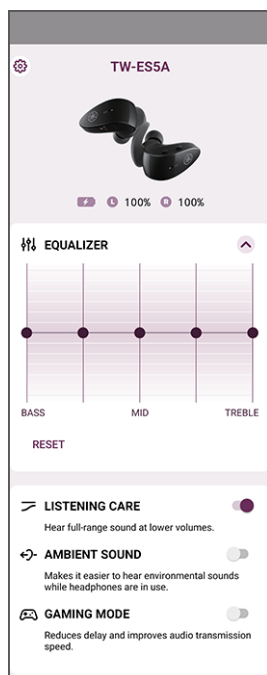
TW-ES5A

L 100% R 100%

EQUALIZER

BASS
MID
TREBLE

RESET

LISTENING CARE
Hear full-range sound at lower volumes.

AMBIENT SOUND
Makes it easier to hear environmental sounds while headphones are in use.

GAMING MODE
Reduces delay and improves audio transmission speed.